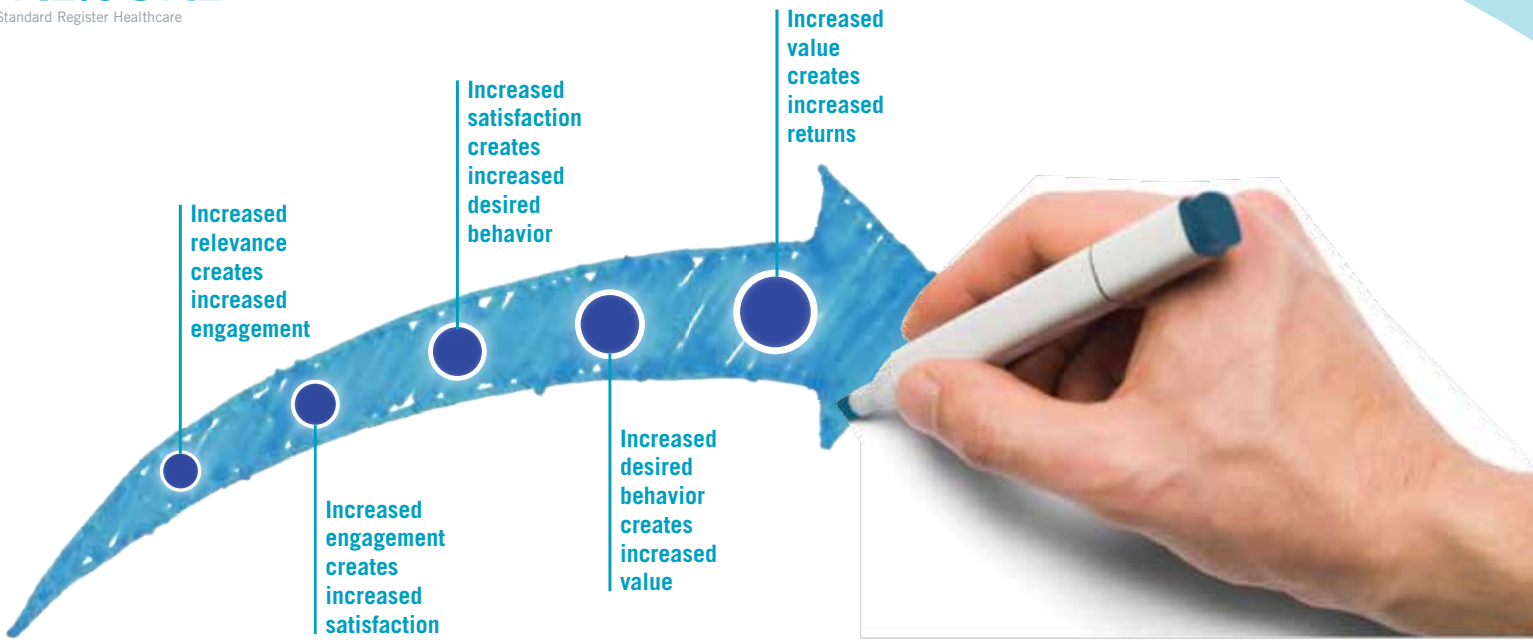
Standard Register Healthcare

Increased relevance creates increased engagement

Increased engagement creates increased satisfaction

Increased satisfaction creates increased desired behavior

Increased desired behavior creates increased value

Increased value creates increased returns